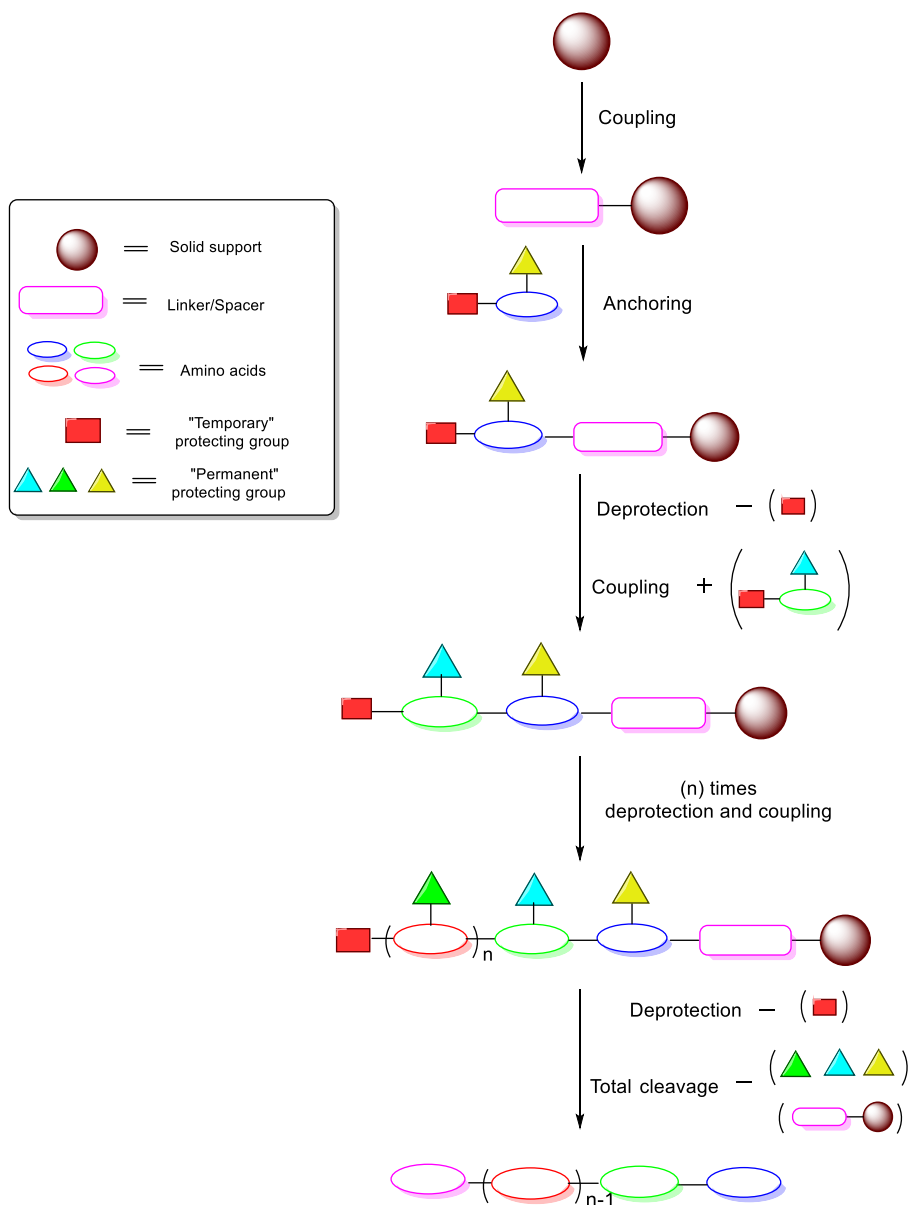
Solid support

Linker/Spacer

Amino acids

"Temporary" protecting group

"Permanent" protecting group

Coupling

Anchoring

Deprotection −

Coupling +

(n) times deprotection and coupling

n

Deprotection −

Total cleavage −

n-1